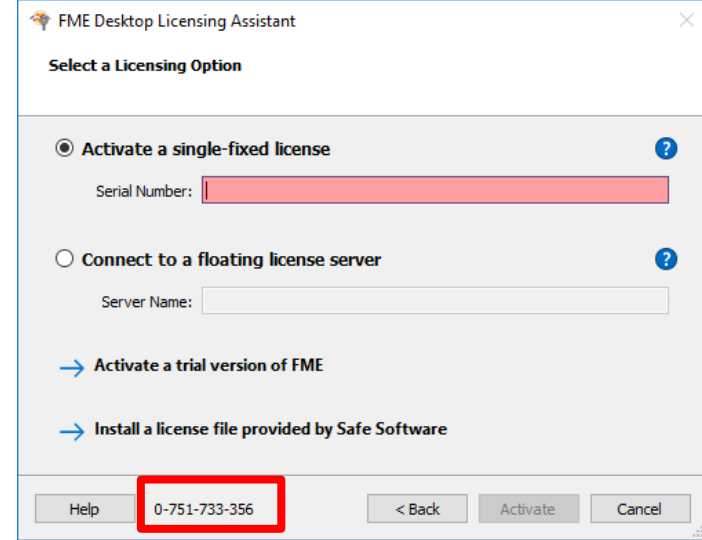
FME Desktop Licensing Assistant

Select a Licensing Option

Activate a single-fixed license

Serial Number:

Connect to a floating license server

Server Name:

Activate a trial version of FME

Install a license file provided by Safe Software

Help

0-751-733-356

< Back

Activate

Cancel